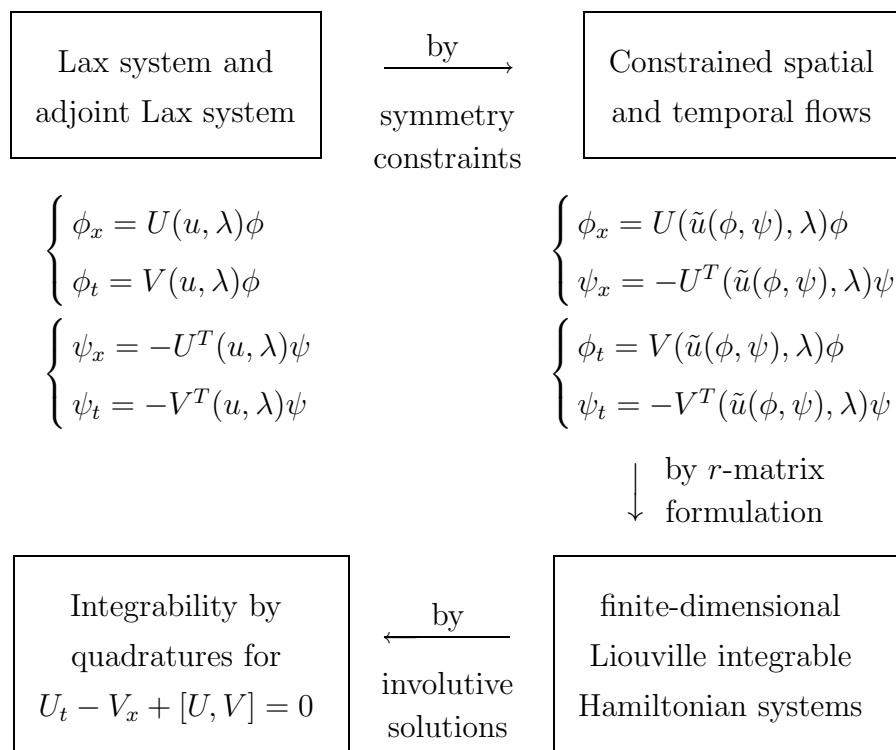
Lax system and adjoint Lax system

by

symmetry constraints

Constrained spatial and temporal flows

$\begin{cases} \phi_x = U(u,\lambda)\phi \\ \phi_t = V(u,\lambda)\phi \end{cases}$

$\begin{cases} \psi_x = -U^T(u,\lambda)\psi \\ \psi_t = -V^T(u,\lambda)\psi \end{cases}$

$\begin{cases} \phi_x = U(\tilde{u}(\phi,\psi),\lambda)\phi \\ \psi_x = -U^T(\tilde{u}(\phi,\psi),\lambda)\psi \end{cases}$

$\begin{cases} \phi_t = V(\tilde{u}(\phi,\psi),\lambda)\phi \\ \psi_t = -V^T(\tilde{u}(\phi,\psi),\lambda)\psi \end{cases}$

by $r$-matrix formulation

Integrability by quadratures for $U_t - V_x + [U,V] = 0$

by

involutive solutions

finite-dimensional Liouville integrable Hamiltonian systems